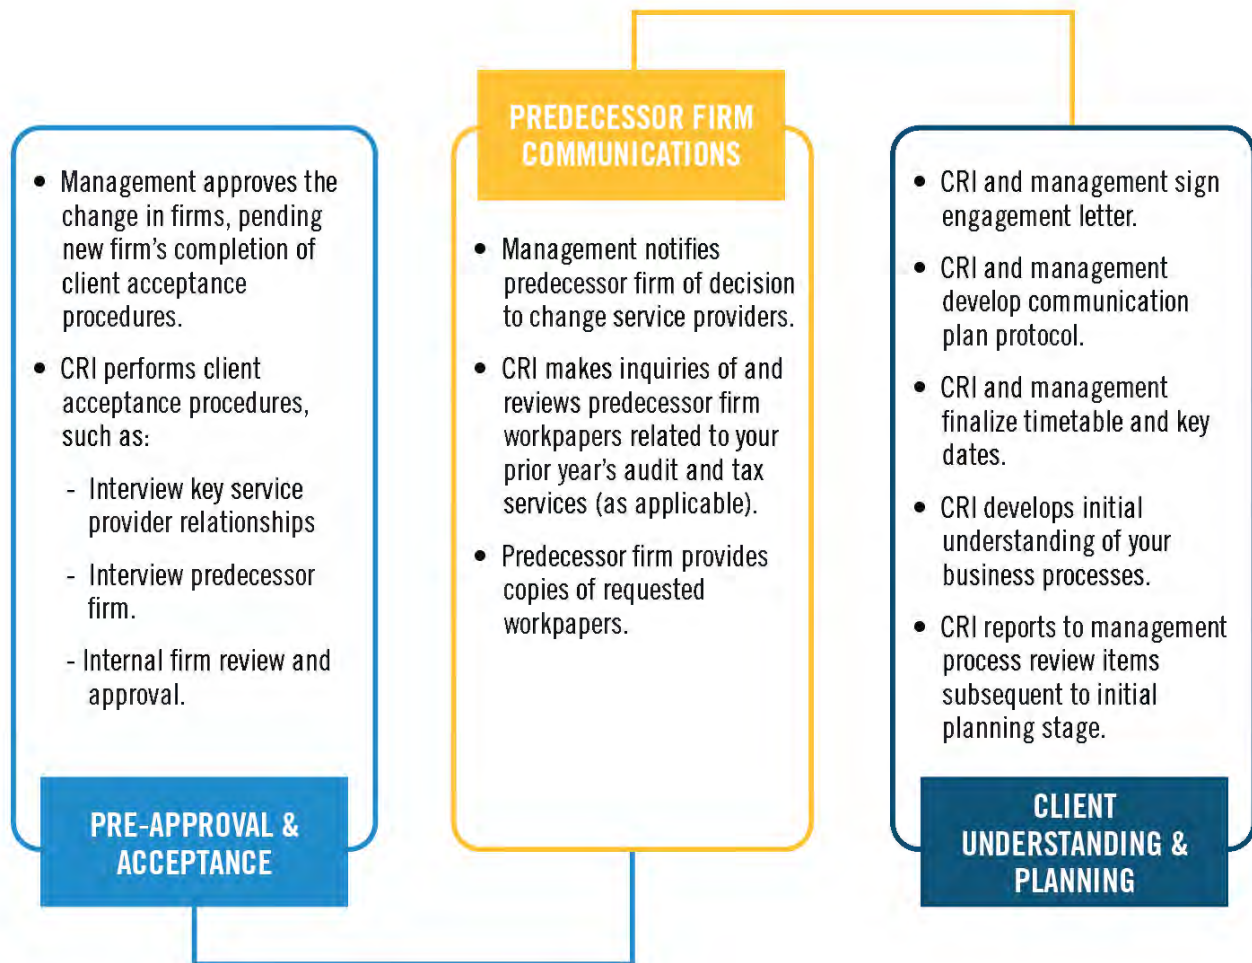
- Management approves the change in firms, pending new firm's completion of client acceptance procedures.
- CRI performs client acceptance procedures, such as:
  - Interview key service provider relationships
  - Interview predecessor firm.
  - Internal firm review and approval.

PRE-APPROVAL & ACCEPTANCE

PREDECESSOR FIRM COMMUNICATIONS

- Management notifies predecessor firm of decision to change service providers.
- CRI makes inquiries of and reviews predecessor firm workpapers related to your prior year's audit and tax services (as applicable).
- Predecessor firm provides copies of requested workpapers.

- CRI and management sign engagement letter.
- CRI and management develop communication plan protocol.
- CRI and management finalize timetable and key dates.
- CRI develops initial understanding of your business processes.
- CRI reports to management process review items subsequent to initial planning stage.

CLIENT UNDERSTANDING & PLANNING